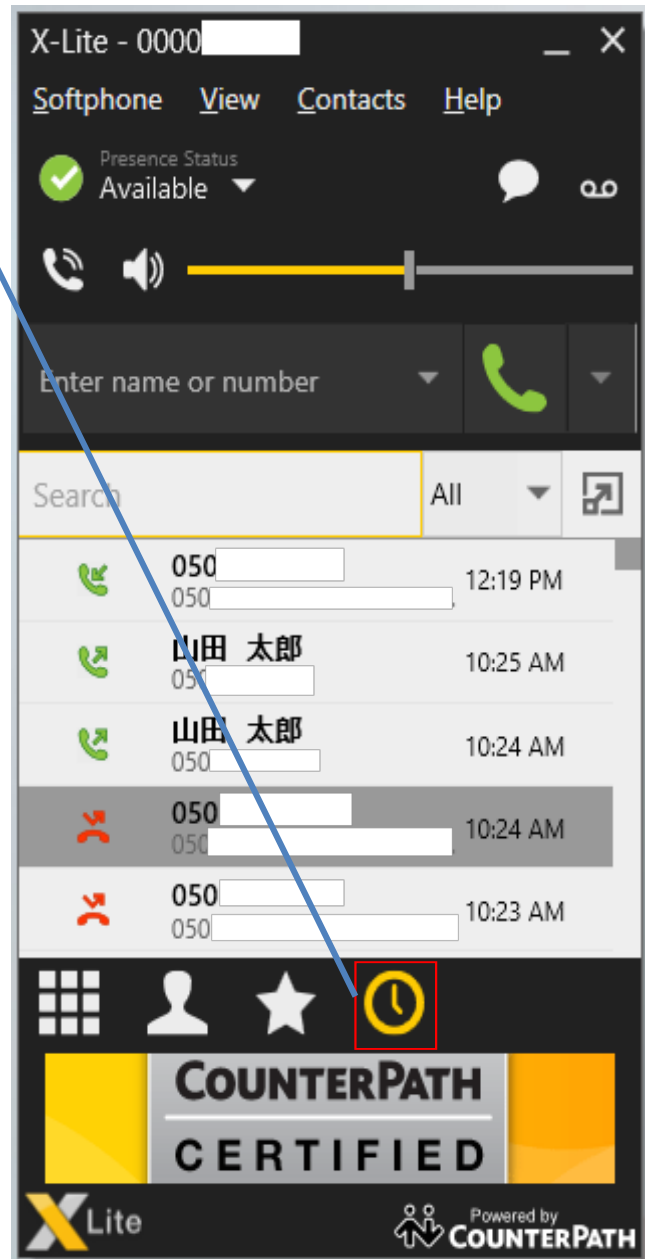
X-Lite - 0000

Softphone View Contacts Help

Presence Status
Available

Enter name or number

Search
All

050
050
12:19 PM

山田 太郎
050
10:25 AM

山田 太郎
050
10:24 AM

050
050
10:24 AM

050
050
10:23 AM

COUNTERPATH
CERTIFIED

X Lite
Powered by
COUNTERPATH